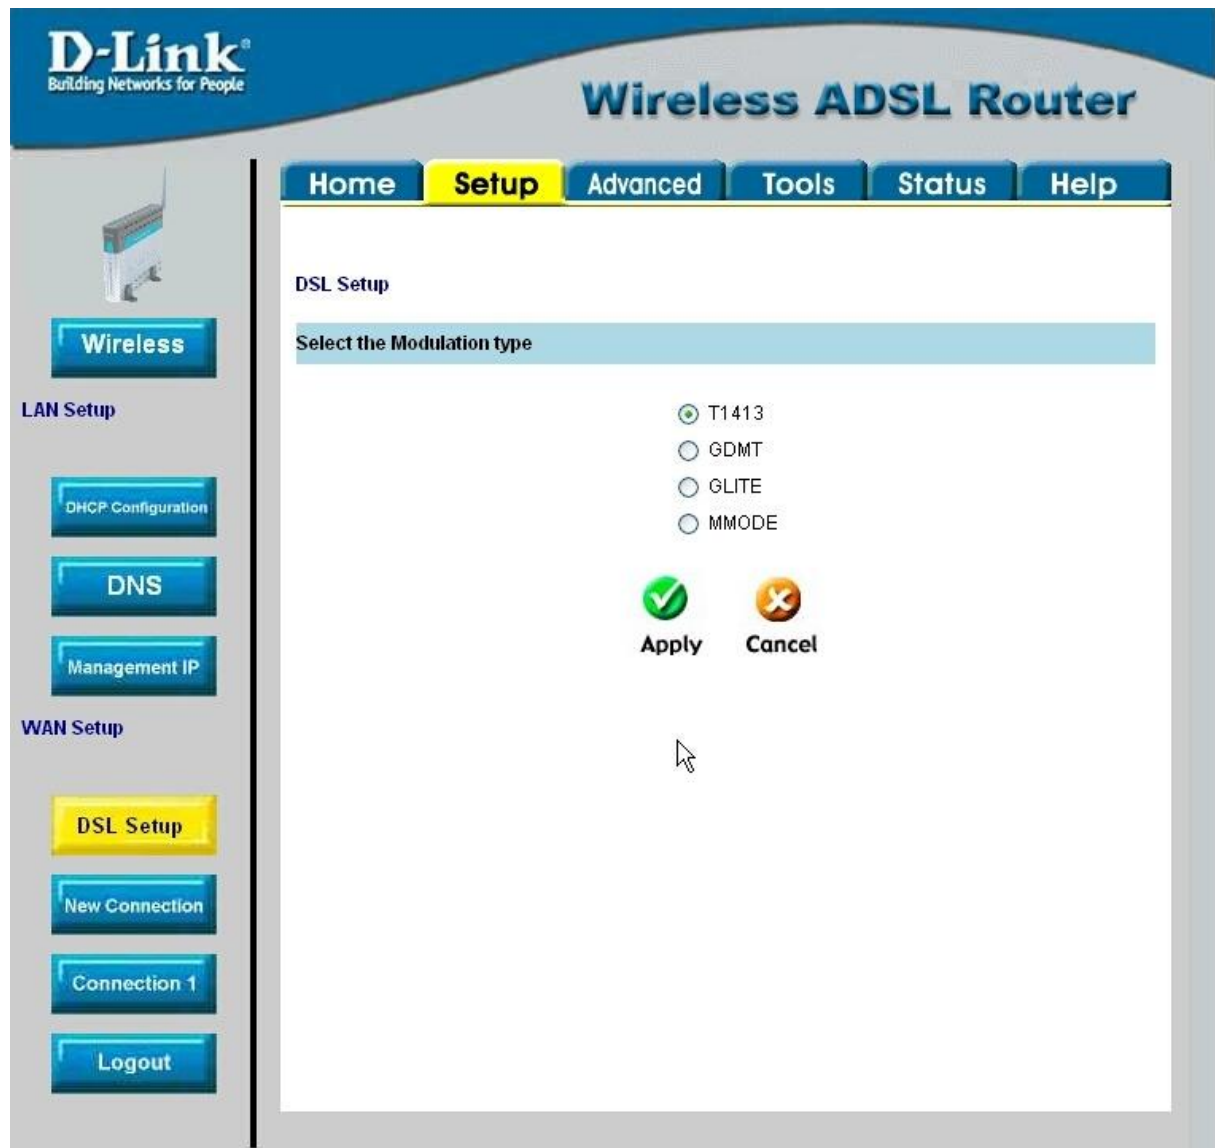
D-Link
Building Networks for People

Wireless ADSL Router

Home | Setup | Advanced | Tools | Status | Help

Wireless
LAN Setup
DHCP Configuration
DNS
Management IP
WAN Setup
DSL Setup
New Connection
Connection 1
Logout

DSL Setup

Select the Modulation type

T1413
GDMT
GLITE
MMODE

Apply
Cancel